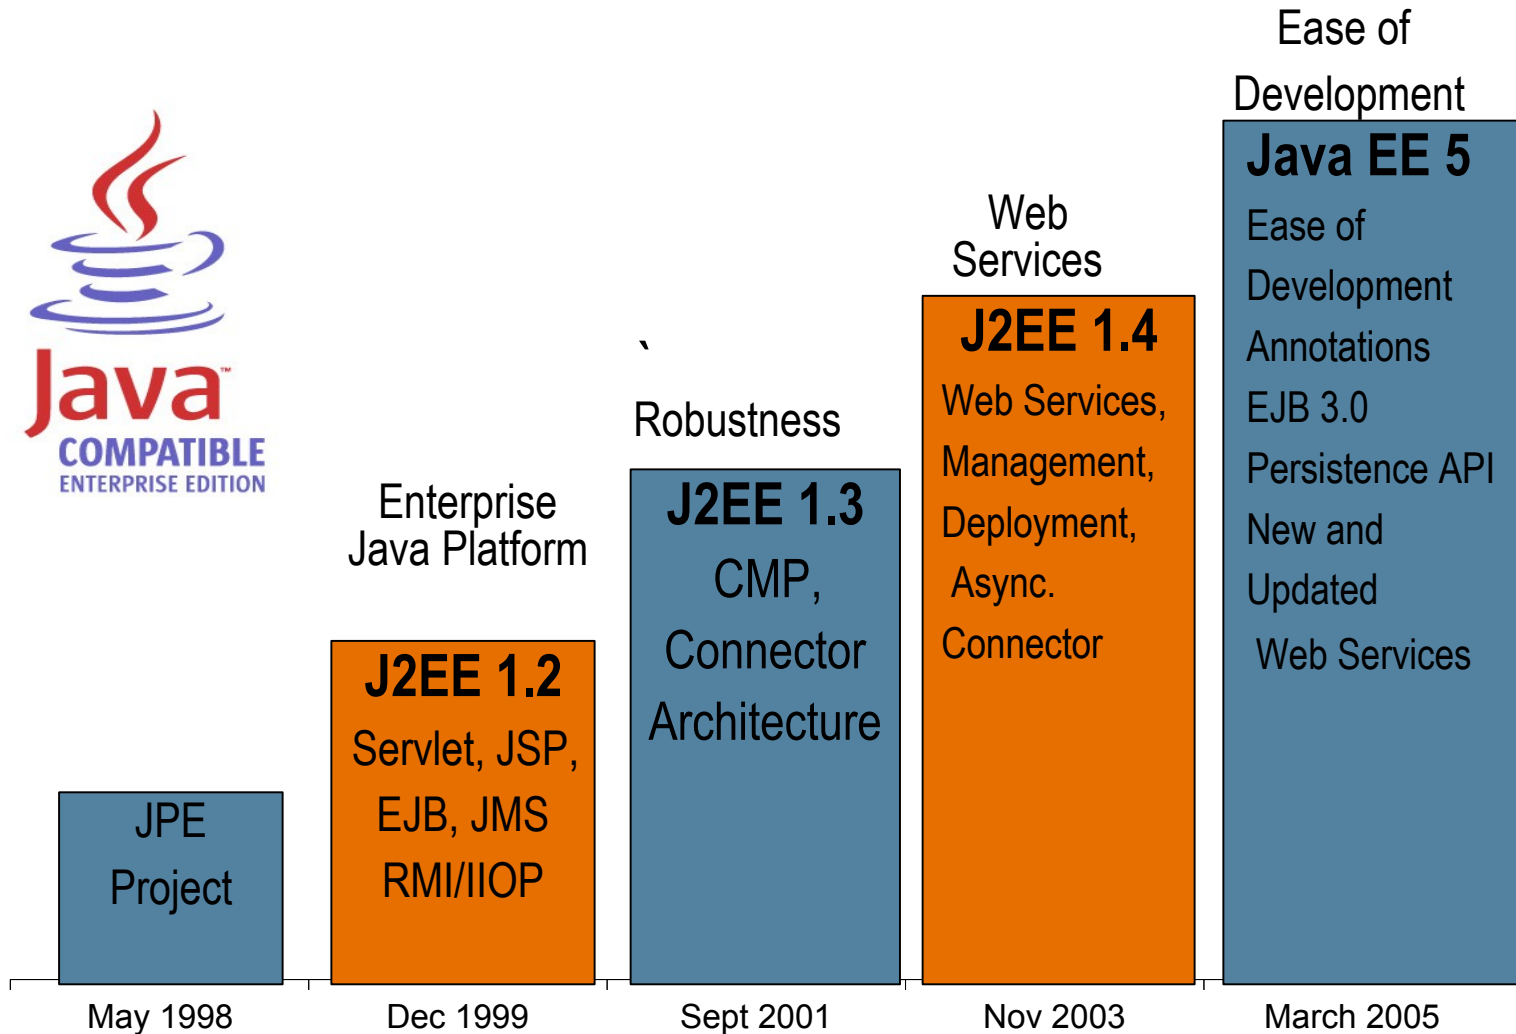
Java™
COMPATIBLE
ENTERPRISE EDITION

JPE
Project

Enterprise
Java Platform

J2EE 1.2
Servlet, JSP,
EJB, JMS
RMI/IIOP

`
Robustness

J2EE 1.3
CMP,
Connector
Architecture

Web
Services

J2EE 1.4
Web Services,
Management,
Deployment,
Async.
Connector

Ease of
Development

Java EE 5
Ease of
Development
Annotations
EJB 3.0
Persistence API
New and
Updated
Web Services

May 1998
Dec 1999
Sept 2001
Nov 2003
March 2005